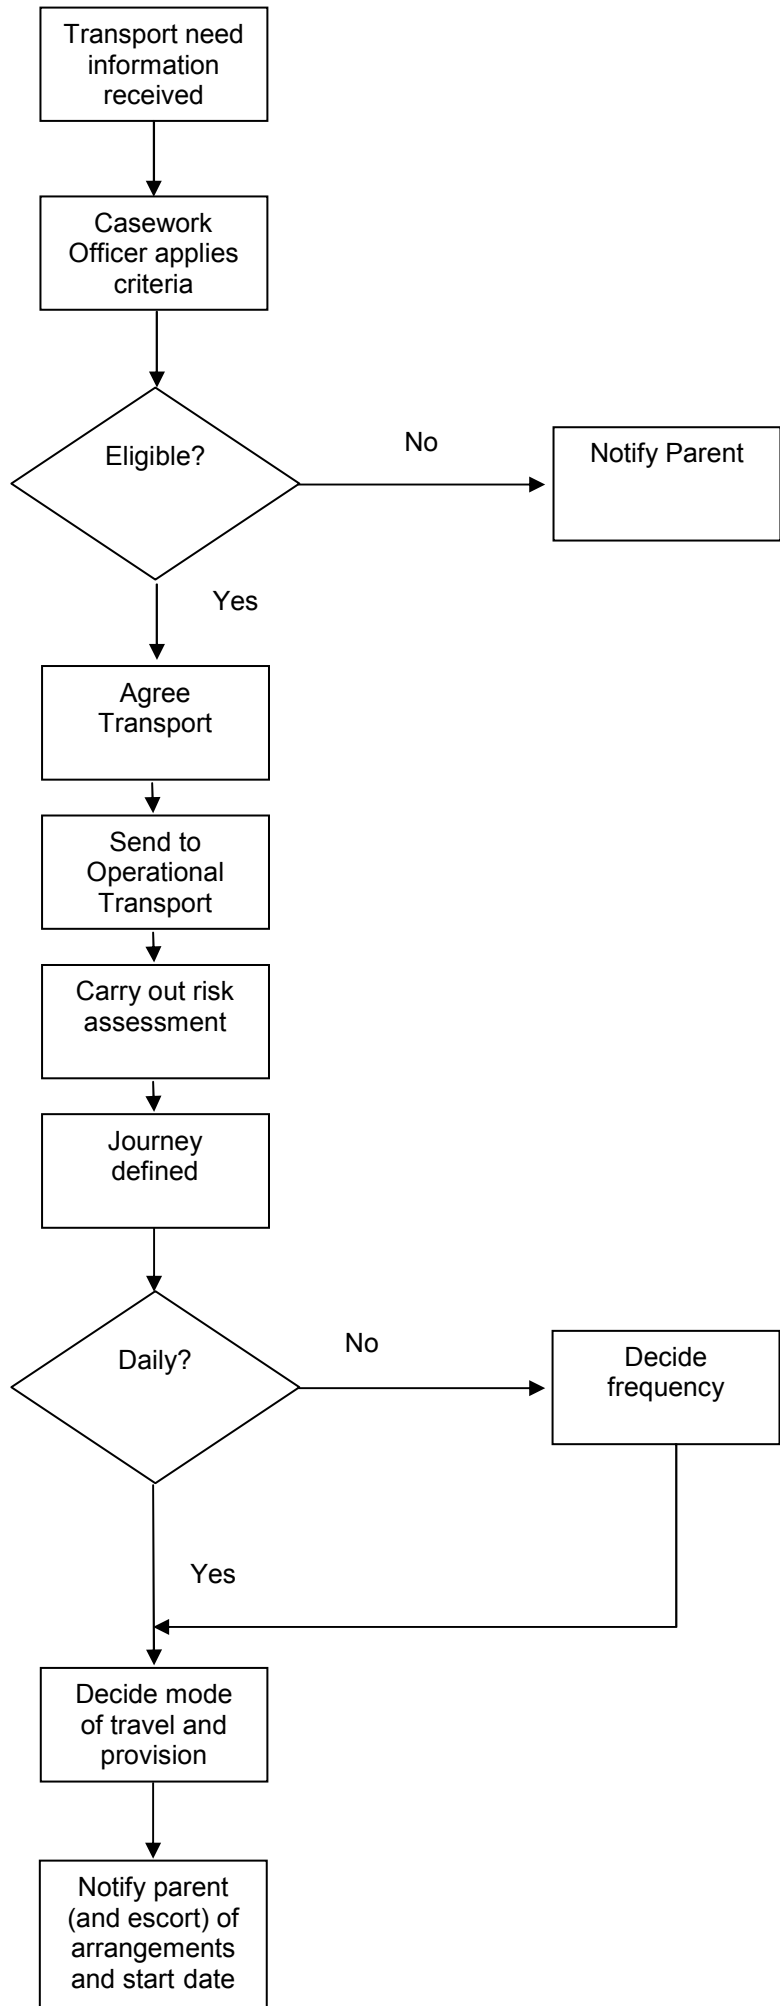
Transport need information received

Casework Officer applies criteria

Eligible?

No

Notify Parent

Yes

Agree Transport

Send to Operational Transport

Carry out risk assessment

Journey defined

Daily?

No

Decide frequency

Yes

Decide mode of travel and provision

Notify parent (and escort) of arrangements and start date